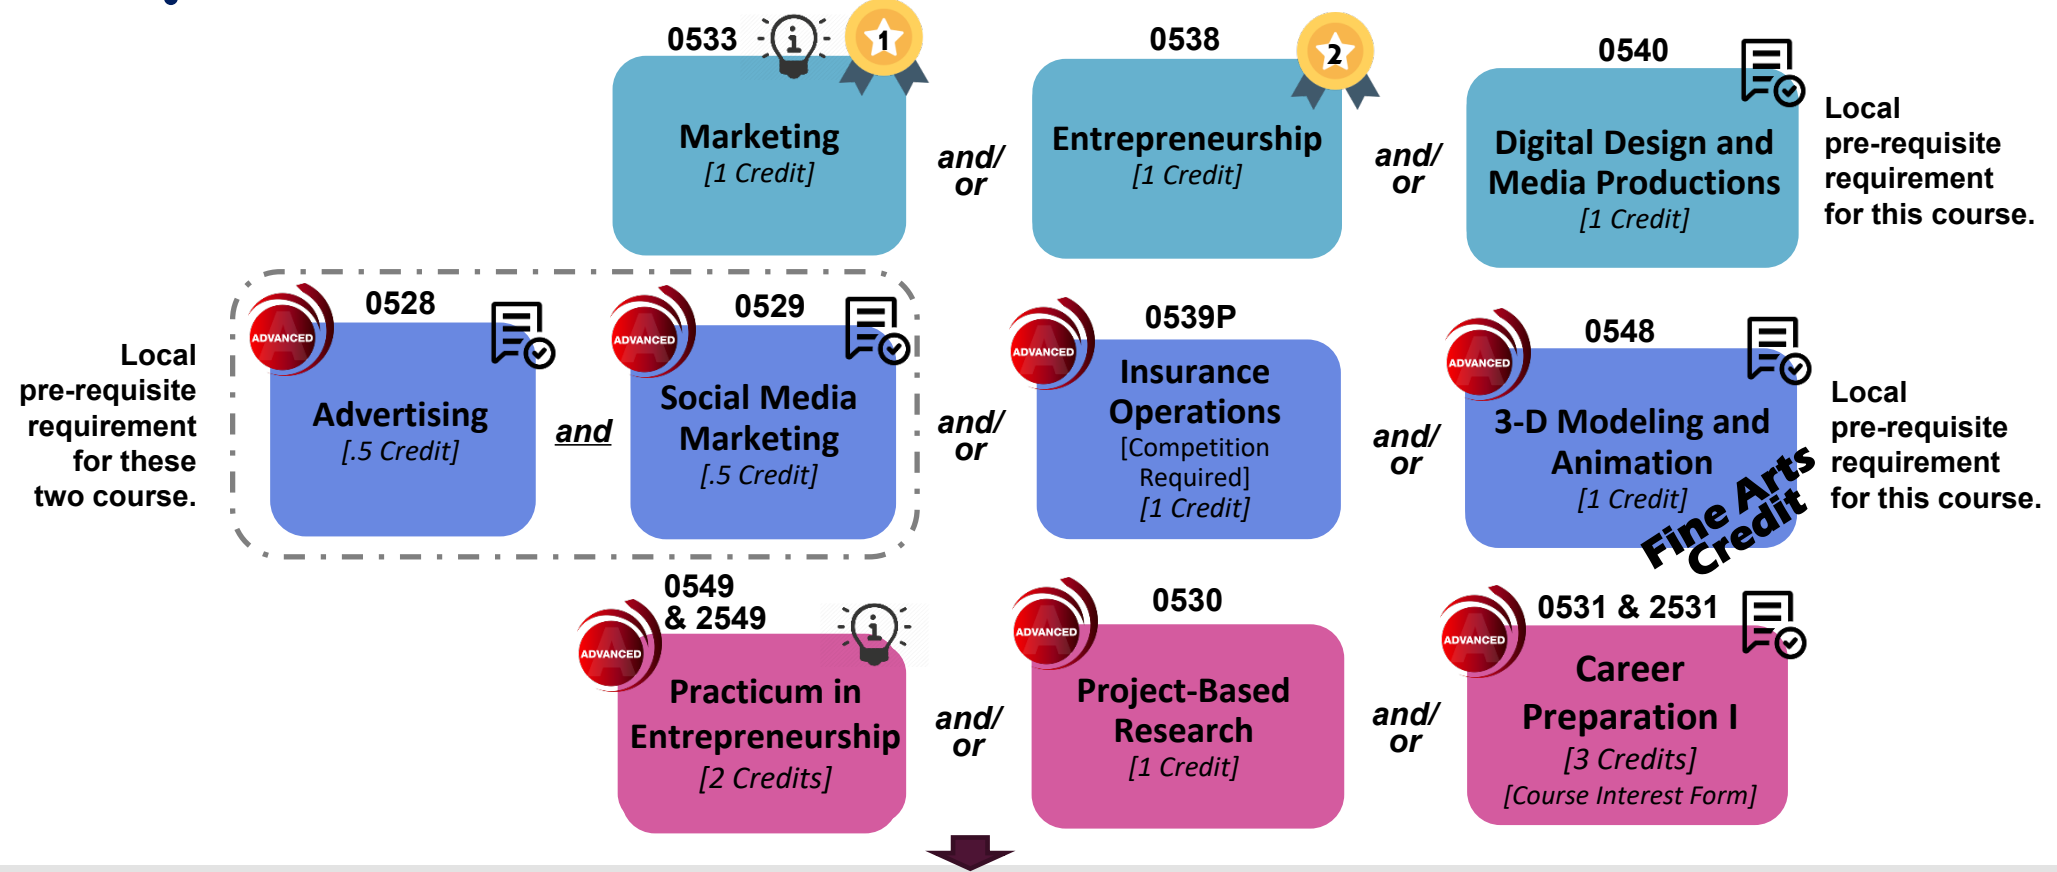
0533 1

Marketing
[1 Credit]

and/ or

0538 2

Entrepreneurship
[1 Credit]

and/ or

0540

Digital Design and Media Productions
[1 Credit]

Local pre-requisite requirement for this course.

Local pre-requisite requirement for these two course.

ADVANCED 0528

Advertising
[.5 Credit]

and

ADVANCED 0529

Social Media Marketing
[.5 Credit]

and/ or

ADVANCED 0539P

Insurance Operations
[Competition Required]
[1 Credit]

and/ or

ADVANCED 0548

3-D Modeling and Animation
[1 Credit]

Fine Arts Credit

Local pre-requisite requirement for this course.

ADVANCED 0549 & 2549

Practicum in Entrepreneurship
[2 Credits]

and/ or

ADVANCED 0530

Project-Based Research
[1 Credit]

and/ or

ADVANCED 0531 & 2531

Career Preparation I
[3 Credits]
[Course Interest Form]